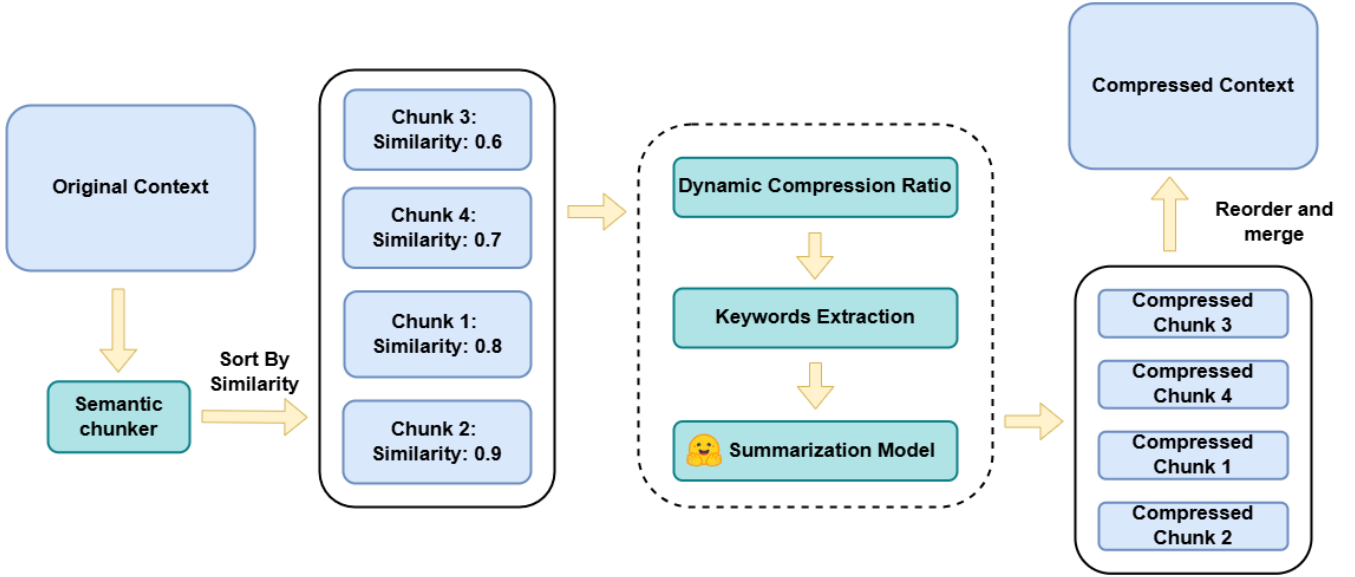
Original Context

Semantic chunker

Sort By Similarity

Chunk 3: Similarity: 0.6

Chunk 4: Similarity: 0.7

Chunk 1: Similarity: 0.8

Chunk 2: Similarity: 0.9

Dynamic Compression Ratio

Keywords Extraction

Summarization Model

Compressed Context

Reorder and merge

Compressed Chunk 3

Compressed Chunk 4

Compressed Chunk 1

Compressed Chunk 2